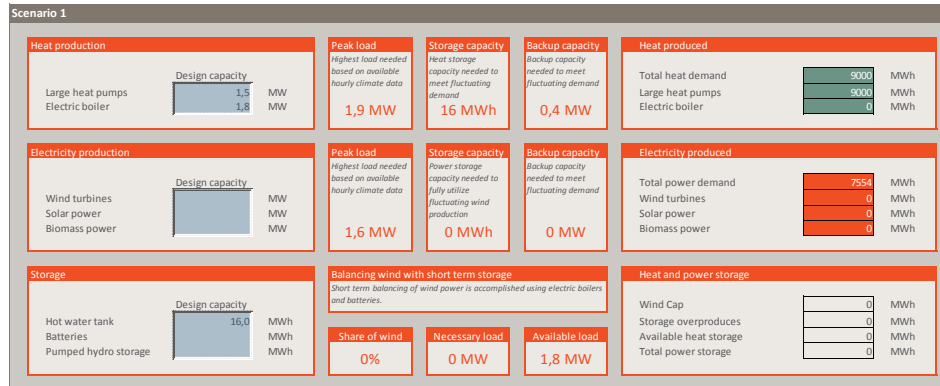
Scenario 1

Heat production

Design capacity

| | | |
|---|---|---|
| Large heat pumps | 1,5 | MW |
| Electric boiler | 1,8 | MW |

Peak load
Highest load needed based on available hourly climate data
1,9 MW

Storage capacity
Heat storage capacity needed to meet fluctuating demand
16 MWh

Backup capacity
Backup capacity needed to meet fluctuating demand
0,4 MW

Heat produced

| | | |
|---|---|---|
| Total heat demand | 9000 | MWh |
| Large heat pumps | 9000 | MWh |
| Electric boiler | 0 | MWh |

Electricity production

Design capacity

| | | |
|---|---|---|
| Wind turbines | | MW |
| Solar power | | MW |
| Biomass power | | MW |

Peak load
Highest load needed based on available hourly climate data
1,6 MW

Storage capacity
Power storage capacity needed to fully utilize fluctuating wind production
0 MWh

Backup capacity
Backup capacity needed to meet fluctuating demand
0 MW

Electricity produced

| | | |
|---|---|---|
| Total power demand | 7554 | MWh |
| Wind turbines | 0 | MWh |
| Solar power | 0 | MWh |
| Biomass power | 0 | MWh |

Storage

Design capacity

| | | |
|---|---|---|
| Hot water tank | 16,0 | MWh |
| Batteries | | MWh |
| Pumped hydro storage | | MWh |

Balancing wind with short term storage
Short term balancing of wind power is accomplished using electric boilers and batteries.

Share of wind
0%

Necessary load
0 MW

Available load
1,8 MW

Heat and power storage

| | | |
|---|---|---|
| Wind Cap | 0 | MWh |
| Storage overproduces | 0 | MWh |
| Available heat storage | 0 | MWh |
| Total power storage | 0 | MWh |